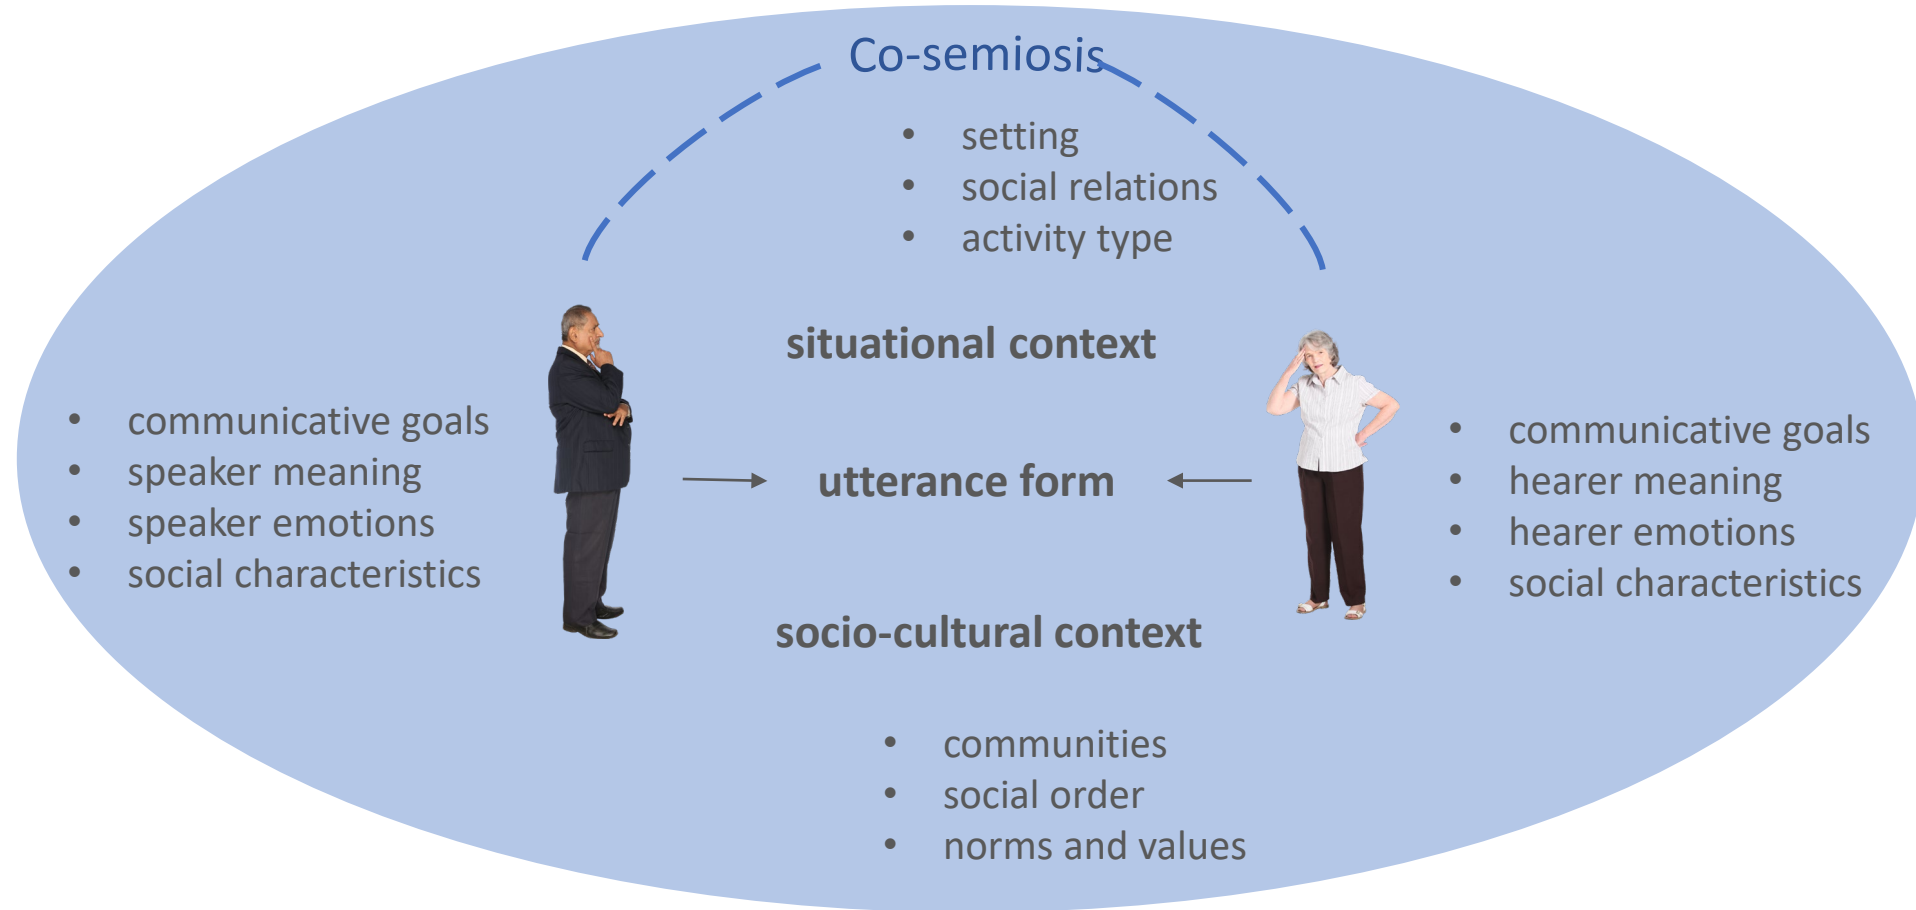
Co-semiosis

- setting
- social relations
- activity type

situational context

- communicative goals
- speaker meaning
- speaker emotions
- social characteristics

utterance form

- communicative goals
- hearer meaning
- hearer emotions
- social characteristics

socio-cultural context

- communities
- social order
- norms and values